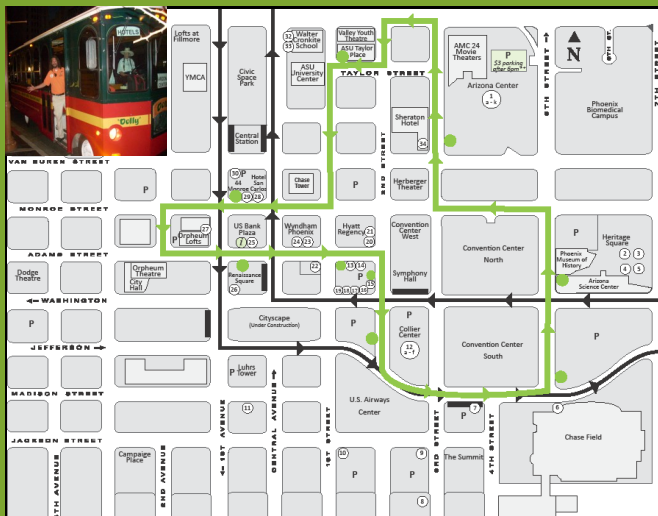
HOTELS
Ollie
Lofts at Fillmore
YMCA
Civic Space Park
Central Station
32
33
Walter Cronkite School
ASU University Center
Valley Youth Theatre
ASU Taylor Place
TAYLOR STREET
AMC 24 Movie Theaters
P
$5 parking after 5pm
Arizona Center
1
a-k
N
6TH STREET
7TH STREET
5TH STREET
Phoenix Biomedical Campus
Sheraton Hotel
34
2ND STREET
VAN BUREN STREET
30
P
Hotel San Carlos
29
28
Chase Tower
P
Herberger Theater
MONROE STREET
27
Orpheum Lofts
P
US Bank Plaza
7
25
Wyndham Phoenix
24
23
Hyatt Regency
21
20
Convention Center West
Convention Center North
Heritage Square
Phoenix Museum of History
2
3
4
5
ADAMS STREET
Dodge Theatre
P
Orpheum Theatre
City Hall
Renaissance Square
26
22
13
14
P
19
18
17
16
15
Symphony Hall
Arizona Science Center
WASHINGTON
P
Cityscape (Under Construction)
P
P
Collier Center
12
a-f
Convention Center South
P
JEFFERSON STREET
P
Luhrs Tower
P
MADISON STREET
11
U.S. Airways Center
P
7
6
Chase Field
JACKSON STREET
1ST AVENUE
CENTRAL AVENUE
1ST STREET
3RD STREET
4TH STREET
Campaige Place
2ND AVENUE
10
9
The Summit
P
8
5TH AVENUE